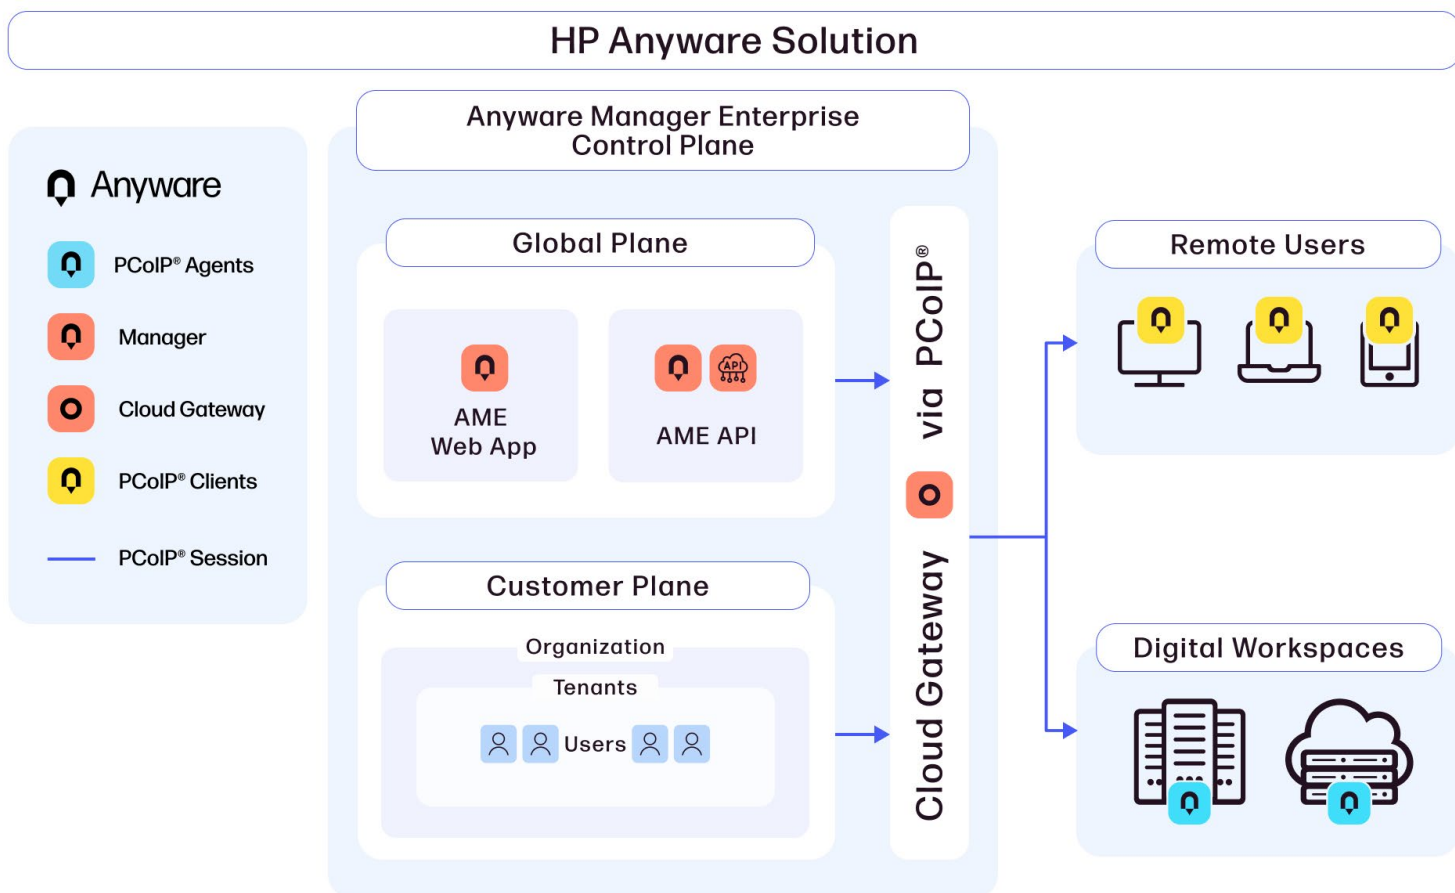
HP Anyware Solution

Anyware

PCoIP® Agents

Manager

Cloud Gateway

PCoIP® Clients

PCoIP® Session

Anyware Manager Enterprise Control Plane

Global Plane

AME Web App

API

AME API

Customer Plane

Organization

Tenants

Users

Cloud Gateway via PCoIP®

Remote Users

Digital Workspaces